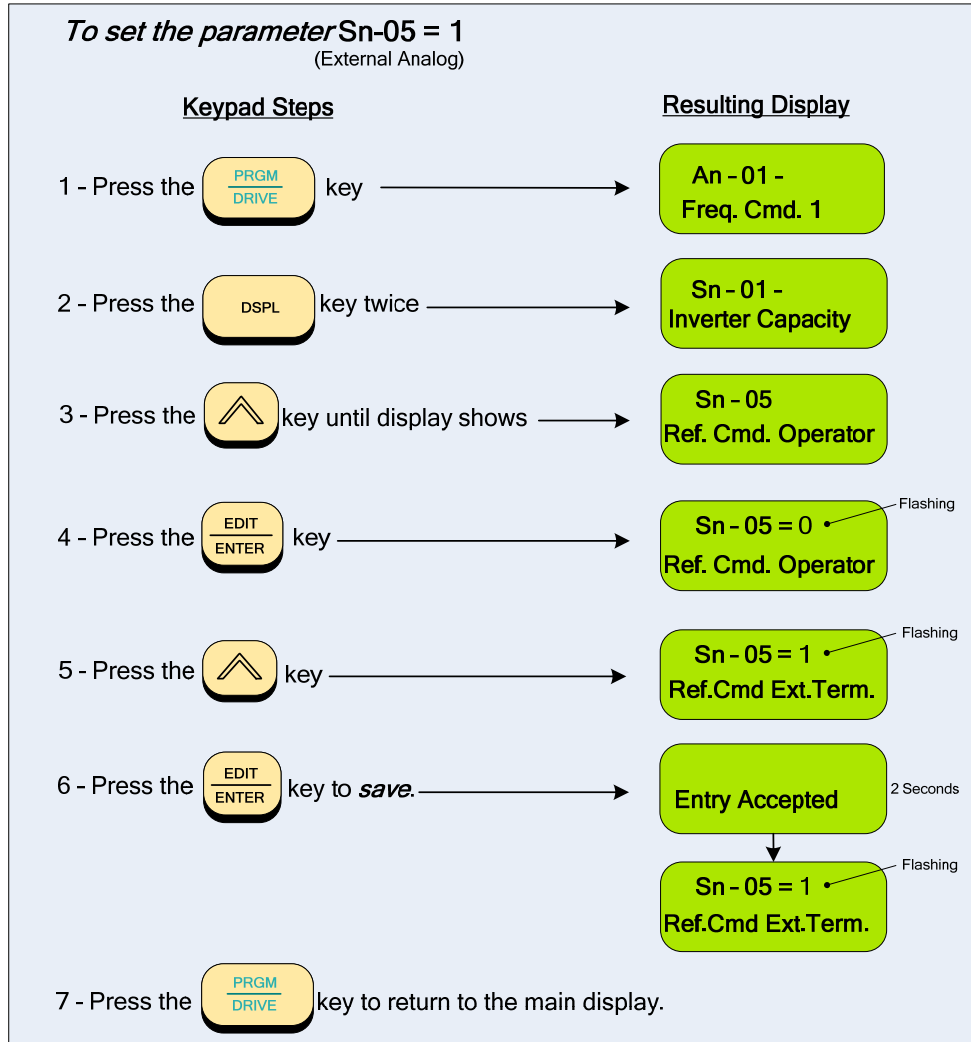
*To set the parameter* Sn-05 = 1
(External Analog)

Keypad Steps

Resulting Display

1 - Press the $\frac{\text{PRGM}}{\text{DRIVE}}$ key

An - 01 -
Freq. Cmd. 1

2 - Press the DSPL key twice

Sn - 01 -
Inverter Capacity

3 - Press the key until display shows

Sn - 05
Ref. Cmd. Operator

4 - Press the $\frac{\text{EDIT}}{\text{ENTER}}$ key

Sn - 05 = 0
Ref. Cmd. Operator

Flashing

5 - Press the key

Sn - 05 = 1
Ref.Cmd Ext.Term.

Flashing

6 - Press the $\frac{\text{EDIT}}{\text{ENTER}}$ key to *save*.

Entry Accepted

2 Seconds

Sn - 05 = 1
Ref.Cmd Ext.Term.

Flashing

7 - Press the $\frac{\text{PRGM}}{\text{DRIVE}}$ key to return to the main display.